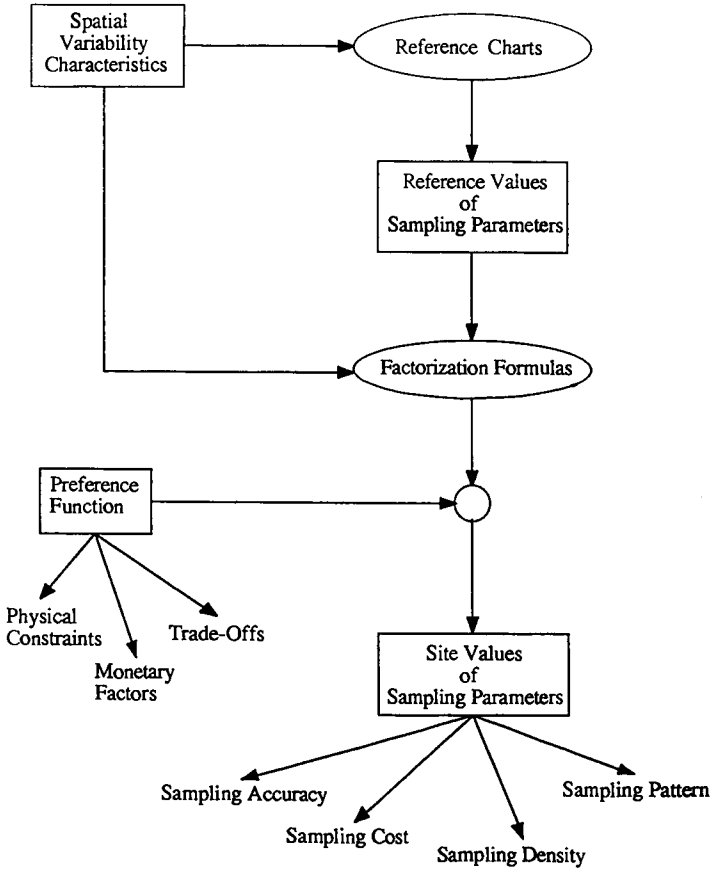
Spatial Variability Characteristics

Reference Charts

Reference Values of Sampling Parameters

Factorization Formulas

Preference Function

Physical Constraints

Monetary Factors

Trade-Offs

Site Values of Sampling Parameters

Sampling Accuracy

Sampling Cost

Sampling Density

Sampling Pattern